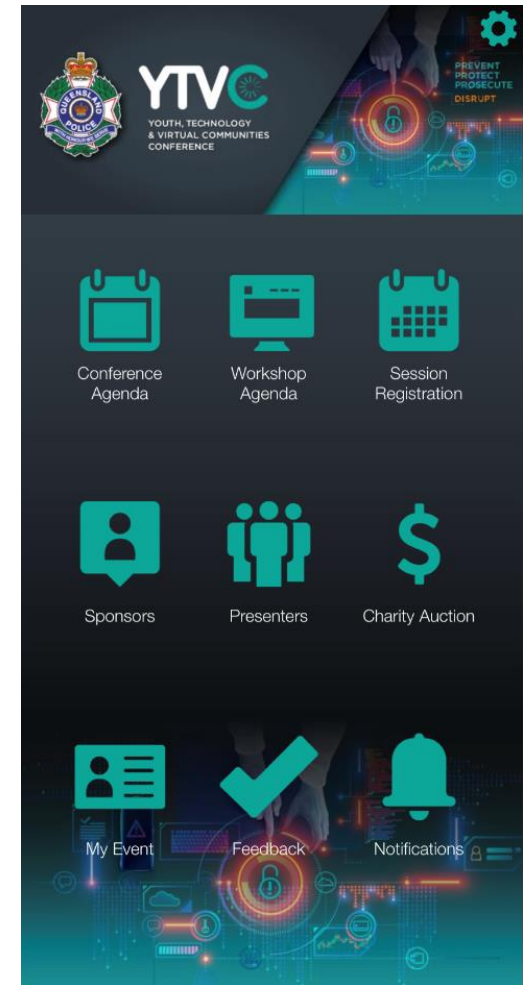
QUEENSLAND POLICE

YTVC

YOUTH, TECHNOLOGY & VIRTUAL COMMUNITIES CONFERENCE

PREVENT
PROTECT
PROSECUTE
DISRUPT

Conference Agenda

Workshop Agenda

Session Registration

Sponsors

Presenters

Charity Auction

My Event

Feedback

Notifications